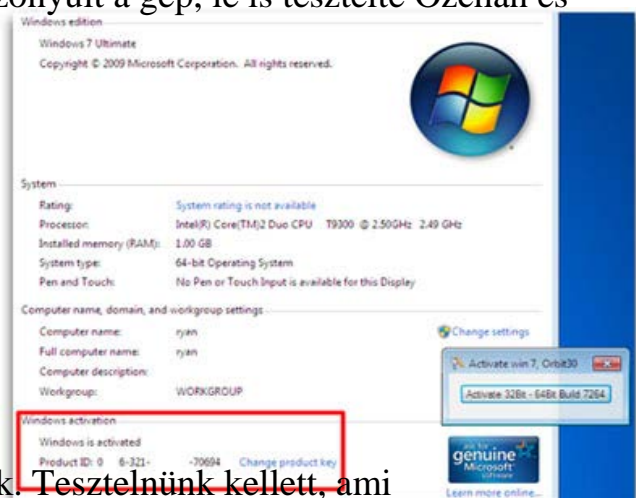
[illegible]zonyult a gép, le is tesztelte Ozehan és

Windows edition

Windows 7 Ultimate

Copyright © 2009 Microsoft Corporation. All rights reserved.

System

Rating: System rating is not available

Processor: Intel(R) Core(TM)2 Duo CPU T9300 @ 2.50GHz 2.49 GHz

Installed memory (RAM): 1.00 GB

System type: 64-bit Operating System

Pen and Touch: No Pen or Touch Input is available for this Display

Computer name, domain, and workgroup settings

Computer name: ryan

Full computer name: ryan

Computer description:

Workgroup: WORKGROUP

Change settings

Activate win 7, Orbit30

Activate 32Bit - 64Bit Build 7264

Windows activation

Windows is activated

Product ID: 0 6-321- -70694 Change product key

ask for genuine Microsoft software

Learn more online...

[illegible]k. Tesztelnünk kellett, ami